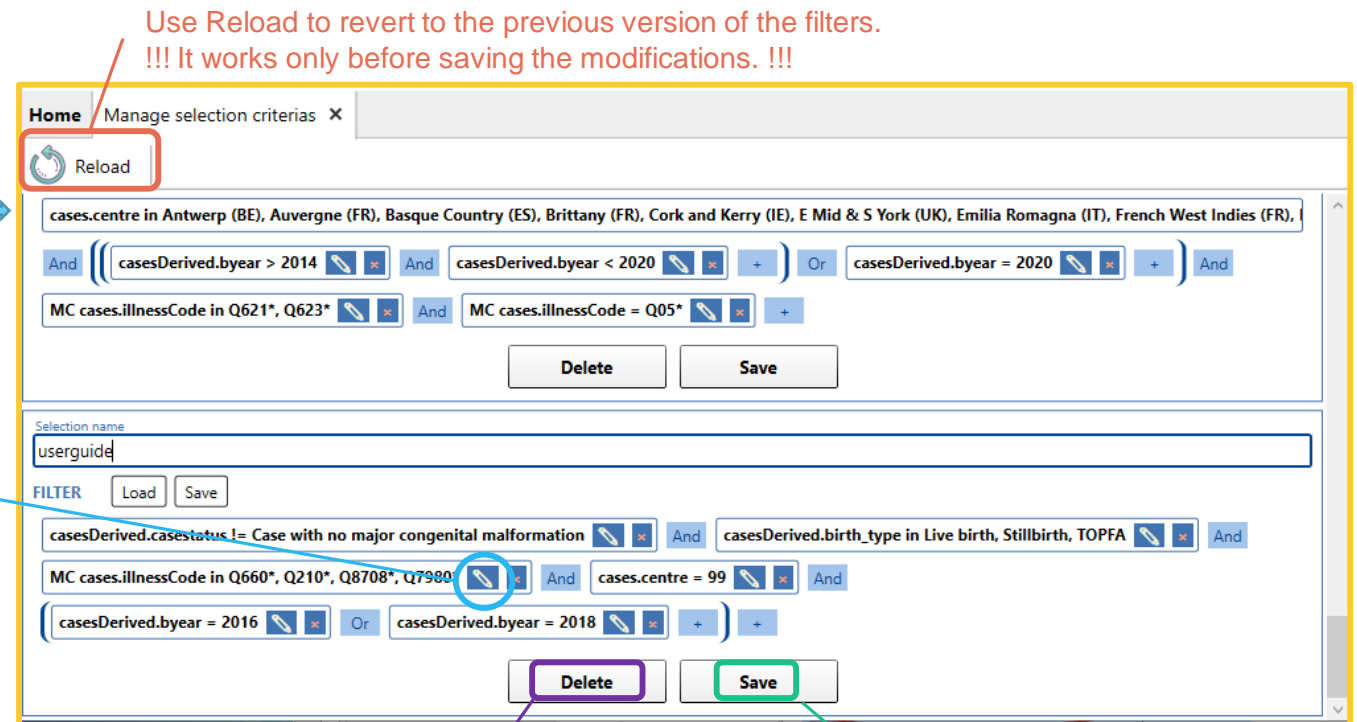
Use Reload to revert to the previous version of the filters.
!!! It works only before saving the modifications. !!!

Home | Manage selection criterias ×

Reload

cases.centre in Antwerp (BE), Auvergne (FR), Basque Country (ES), Brittany (FR), Cork and Kerry (IE), E Mid & S York (UK), Emilia Romagna (IT), French West Indies (FR), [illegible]

And casesDerived.byear > 2014 × And casesDerived.byear < 2020 × + Or casesDerived.byear = 2020 × + And

MC cases.illnessCode in Q621*, Q623* × And MC cases.illnessCode = Q05* × +

Delete Save

Selection name
userguide

FILTER Load Save

casesDerived.casestatus != Case with no major congenital malformation × And casesDerived.birth_type in Live birth, Stillbirth, TOPFA × And

MC cases.illnessCode in Q660*, Q210*, Q8708*, Q798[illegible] × And cases.centre = 99 × And

casesDerived.byear = 2016 × Or casesDerived.byear = 2018 × + +

Delete Save